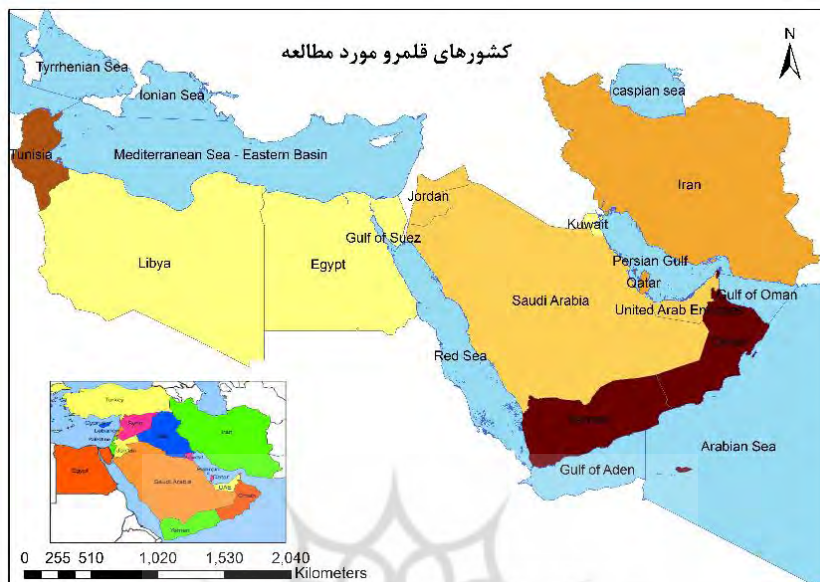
کشورهای قلمرو مورد مطالعه

N

Tyrrhenian Sea

Ionian Sea

caspian sea

Tunisia

Mediterranean Sea - Eastern Basin

Iran

Jordan

Kuwait

Gulf of Suez

Libya

Egypt

Persian Gulf

Qatar

Gulf of Oman

Saudi Arabia

United Arab Emirates

Oman

Red Sea

Yemen

Arabian Sea

Gulf of Aden

Turkey

Syria

Iraq

Iran

Egypt

Saudi Arabia

Oman

Yemen

0 255 510 1,020 1,530 2,040
Kilometers